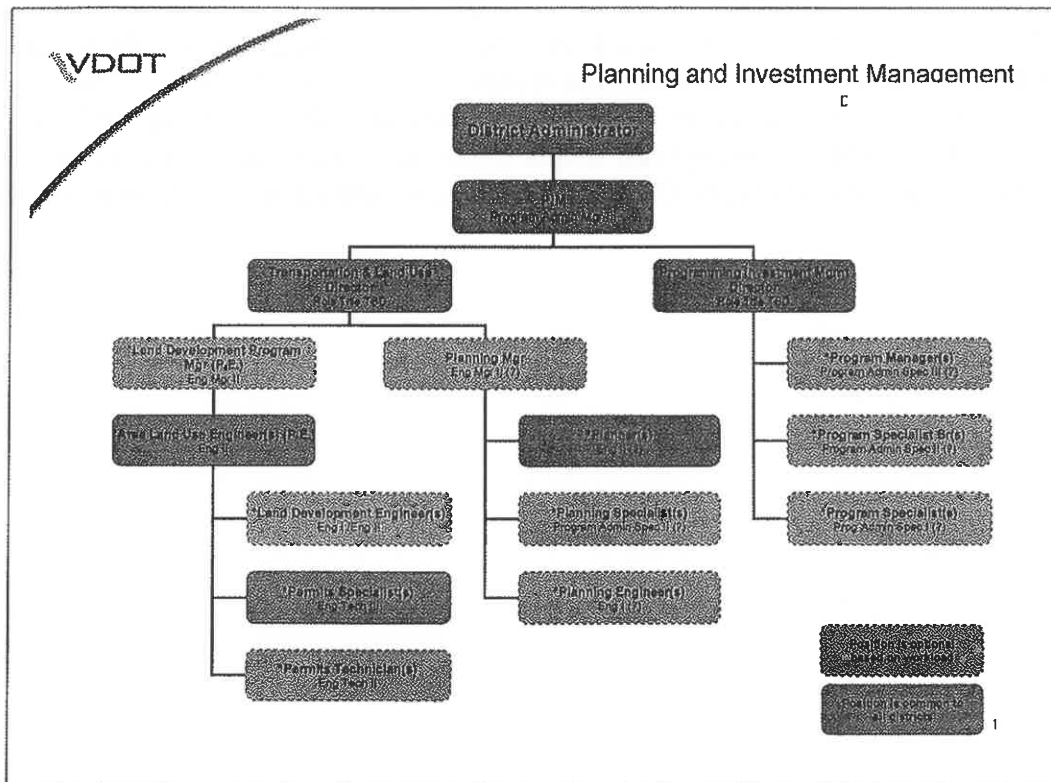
VDOT

Planning and Investment Management

District Administrator

DPIM
Practitioner Mgr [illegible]

Transportation & Land Use Director
Role Title TBD

Programming/Investment Mgmt Director
Role Title TBD

Land Development Program Mgr (P.E.)
Eng Mgr II

Planning Mgr
Eng Mgr II (?)

*Program Manager(s)
Program Admin Spec III (?)

*Area Land Use Engineer(s) (P.E.)
Eng II

*Planner(s)
Eng I (?)

*Program Specialist Sr(s)
Program Admin Spec II (?)

*Land Development Engineer(s)
Eng I / Eng II

*Planning Specialist(s)
Program Admin Spec I (?)

*Program Specialist(s)
Prog Admin Spec I (?)

*Permits Specialist(s)
Eng Tech III

*Planning Engineer(s)
Eng I (?)

*Permits Technician(s)
Eng Tech II

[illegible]

*Position is common to all districts

1